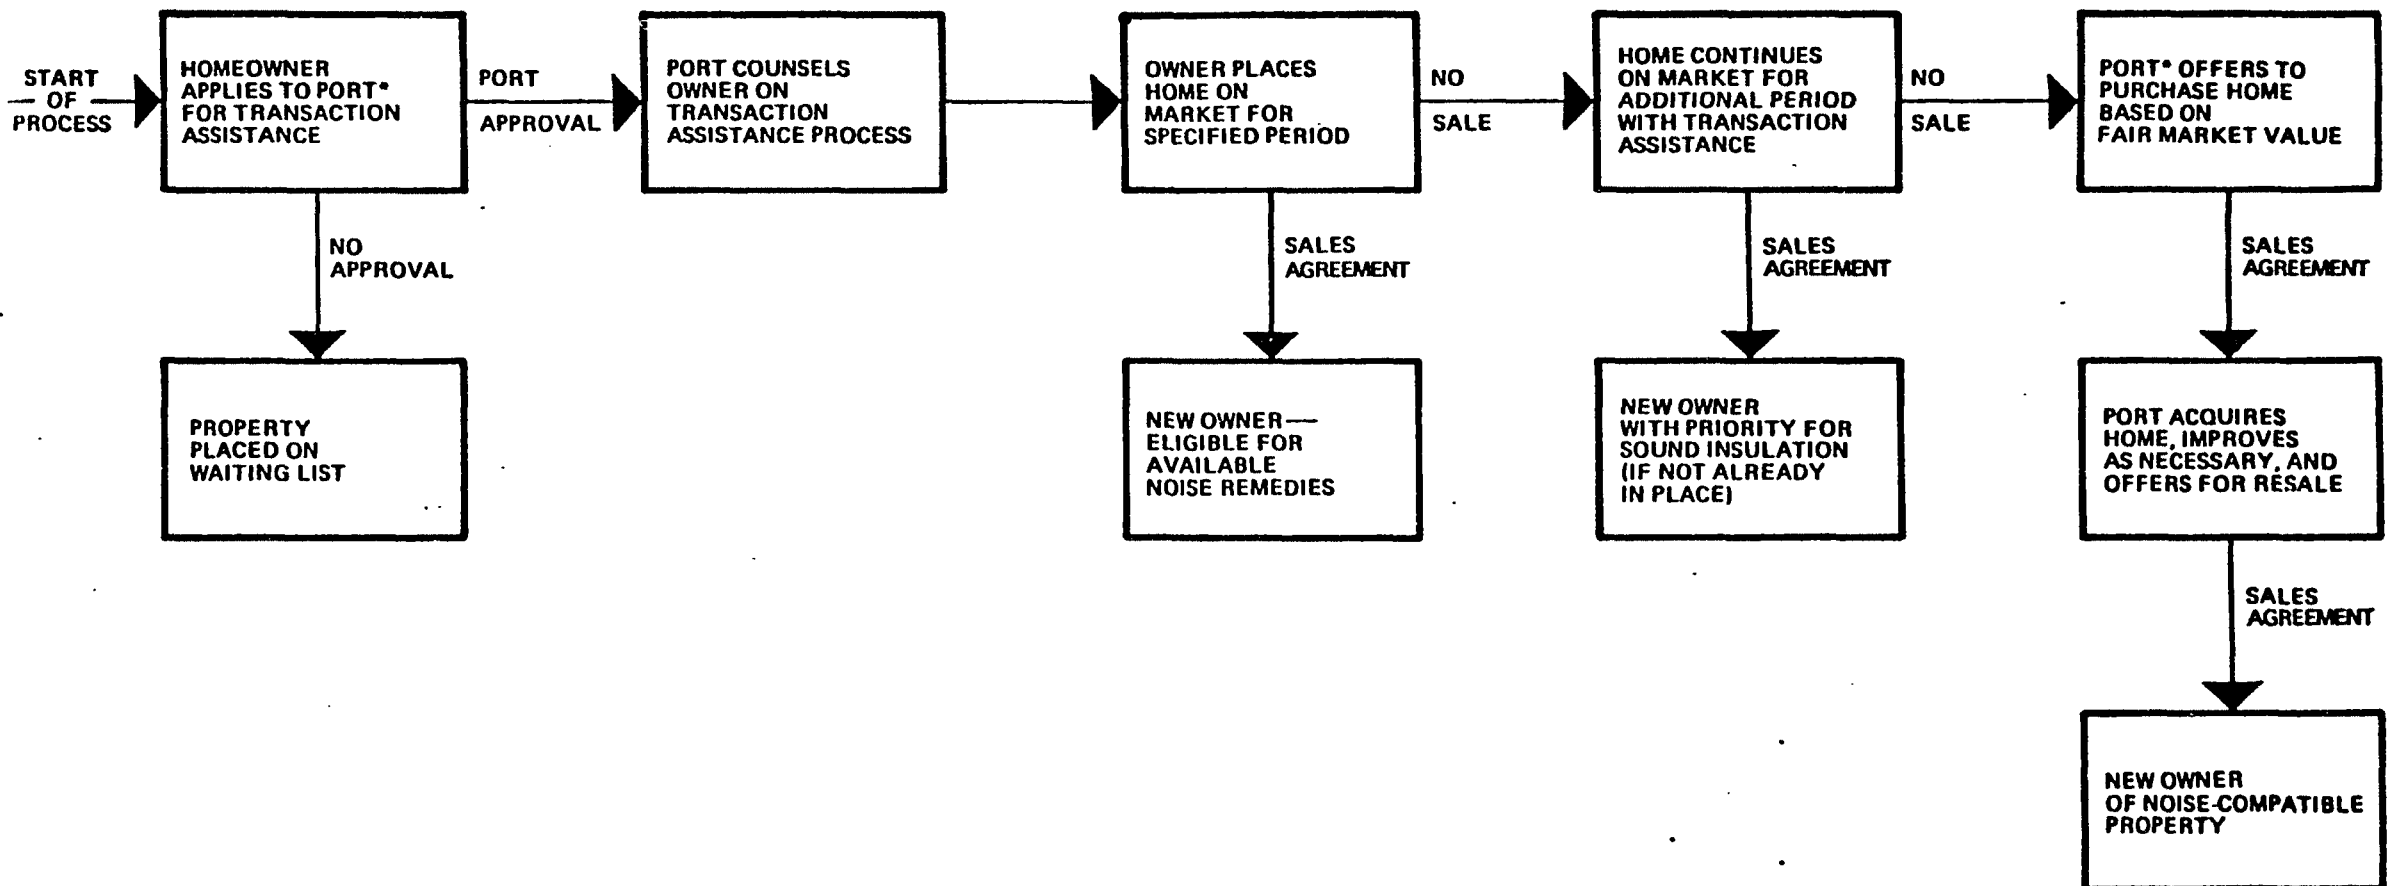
START OF PROCESS

HOMEOWNER APPLIES TO PORT* FOR TRANSACTION ASSISTANCE

PORT APPROVAL

PORT COUNSELS OWNER ON TRANSACTION ASSISTANCE PROCESS

OWNER PLACES HOME ON MARKET FOR SPECIFIED PERIOD

NO SALE

HOME CONTINUES ON MARKET FOR ADDITIONAL PERIOD WITH TRANSACTION ASSISTANCE

NO SALE

PORT* OFFERS TO PURCHASE HOME BASED ON FAIR MARKET VALUE

NO APPROVAL

PROPERTY PLACED ON WAITING LIST

SALES AGREEMENT

NEW OWNER— ELIGIBLE FOR AVAILABLE NOISE REMEDIES

SALES AGREEMENT

NEW OWNER WITH PRIORITY FOR SOUND INSULATION (IF NOT ALREADY IN PLACE)

SALES AGREEMENT

PORT ACQUIRES HOME, IMPROVES AS NECESSARY, AND OFFERS FOR RESALE

SALES AGREEMENT

NEW OWNER OF NOISE-COMPATIBLE PROPERTY